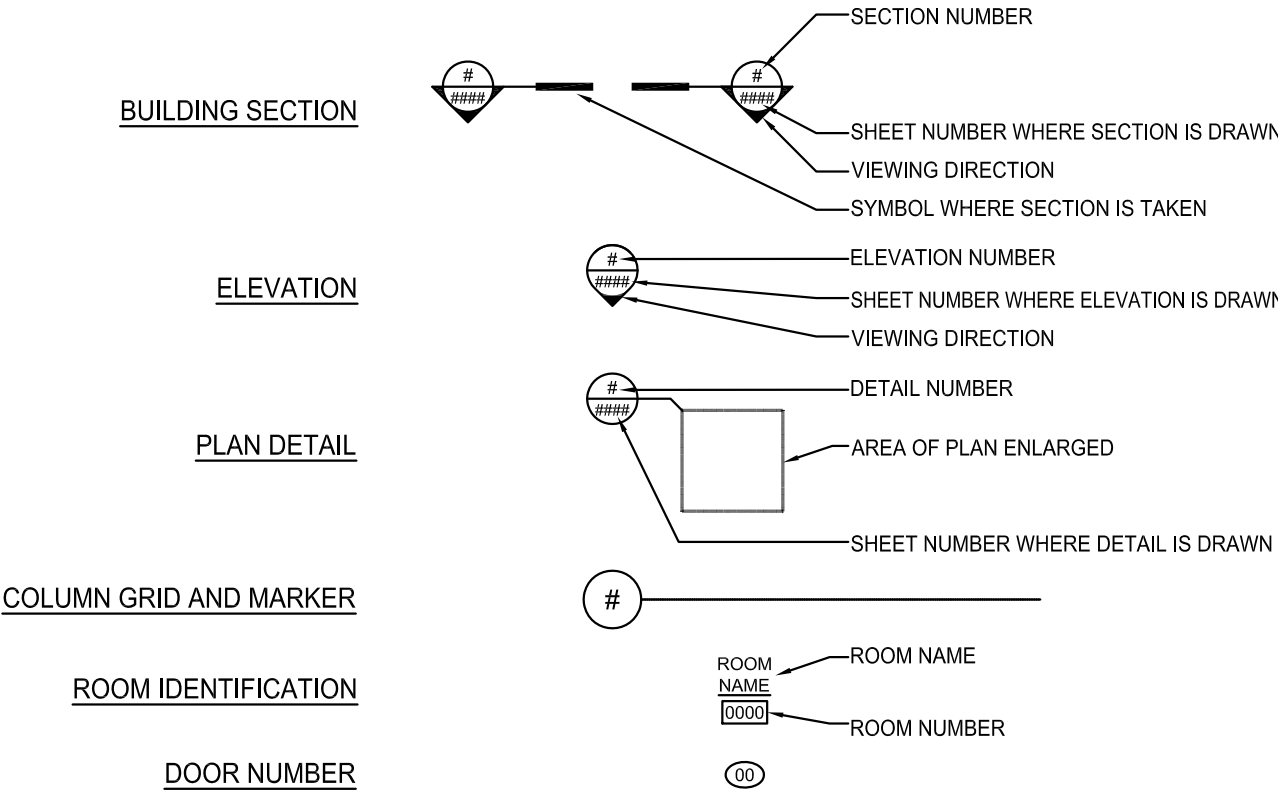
BUILDING SECTION

#
####

#
####

SECTION NUMBER

SHEET NUMBER WHERE SECTION IS DRAWN

VIEWING DIRECTION

SYMBOL WHERE SECTION IS TAKEN

ELEVATION

#
####

ELEVATION NUMBER

SHEET NUMBER WHERE ELEVATION IS DRAWN

VIEWING DIRECTION

PLAN DETAIL

#
####

DETAIL NUMBER

AREA OF PLAN ENLARGED

SHEET NUMBER WHERE DETAIL IS DRAWN

COLUMN GRID AND MARKER

#

ROOM IDENTIFICATION

ROOM
NAME
0000

ROOM NAME

ROOM NUMBER

DOOR NUMBER

00